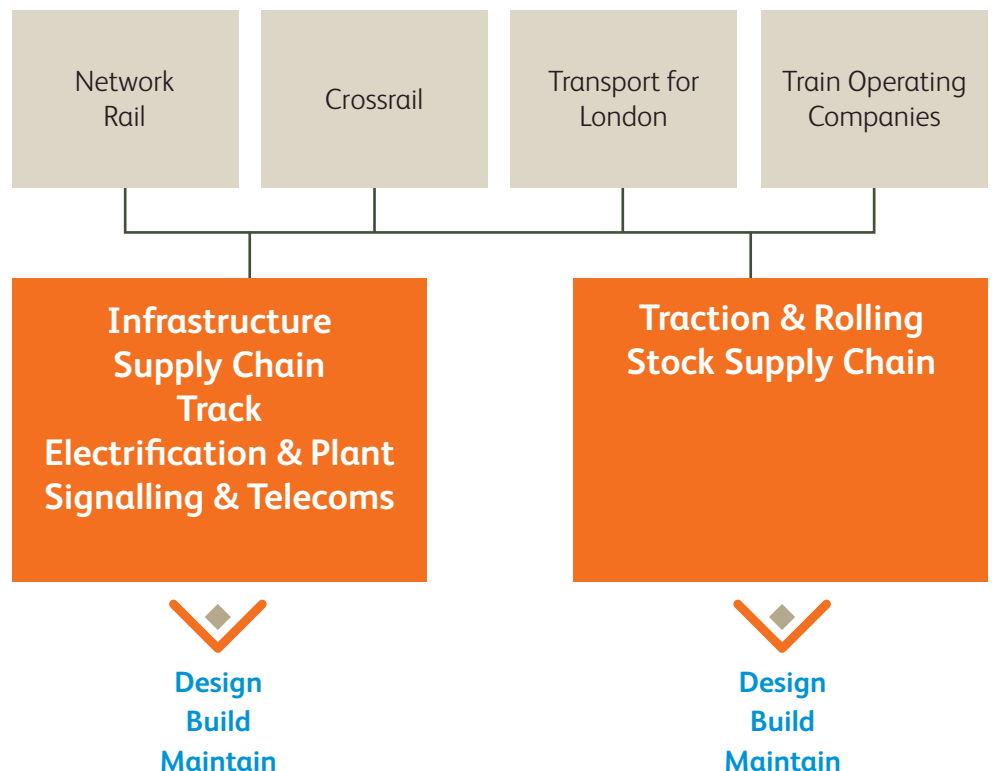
Network Rail

Crossrail

Transport for London

Train Operating Companies

Infrastructure Supply Chain
Track
Electrification & Plant
Signalling & Telecoms

Traction & Rolling Stock Supply Chain

Design
Build
Maintain

Design
Build
Maintain